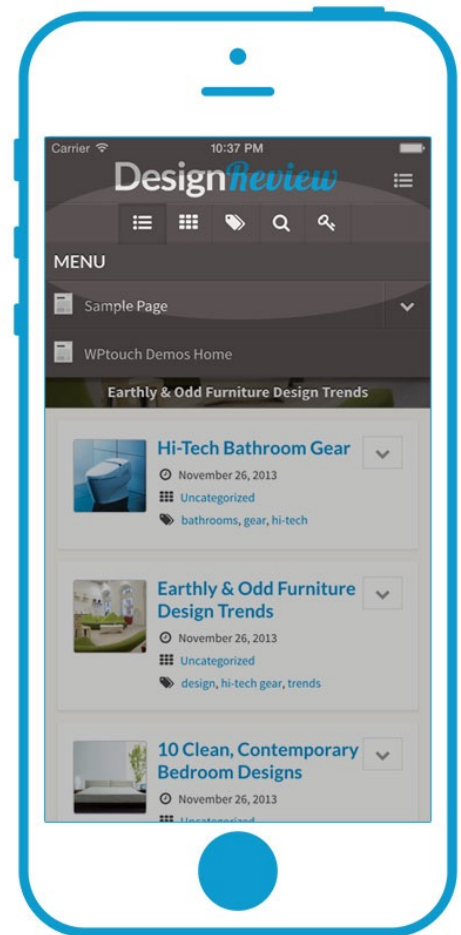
Carrier 10:37 PM

DesignReview

MENU

Sample Page

WPtouch Demos Home

Earthly & Odd Furniture Design Trends

Hi-Tech Bathroom Gear

November 26, 2013

Uncategorized

bathrooms, gear, hi-tech

Earthly & Odd Furniture Design Trends

November 26, 2013

Uncategorized

design, hi-tech gear, trends

10 Clean, Contemporary Bedroom Designs

November 26, 2013

Uncategorized